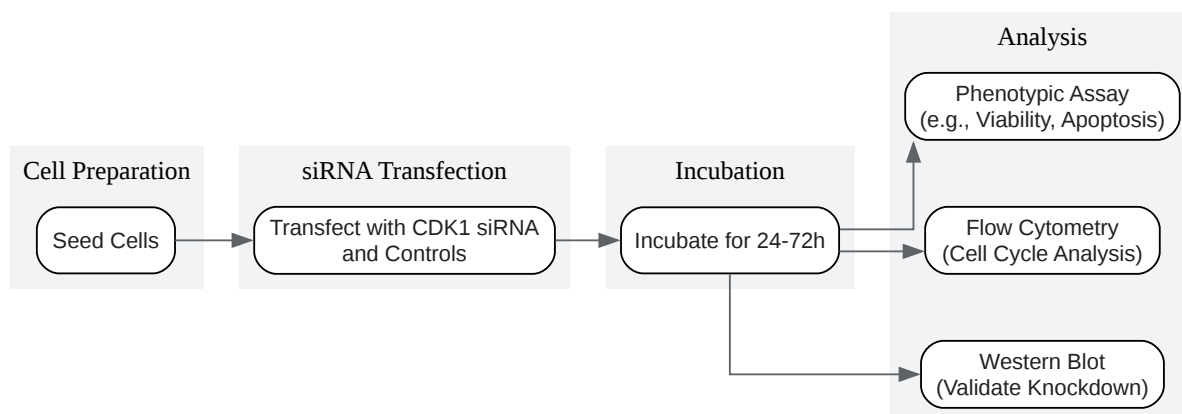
Cell Preparation

Seed Cells

siRNA Transfection

Transfect with CDK1 siRNA and Controls

Incubation

Incubate for 24-72h

Analysis

Phenotypic Assay (e.g., Viability, Apoptosis)

Flow Cytometry (Cell Cycle Analysis)

Western Blot (Validate Knockdown)